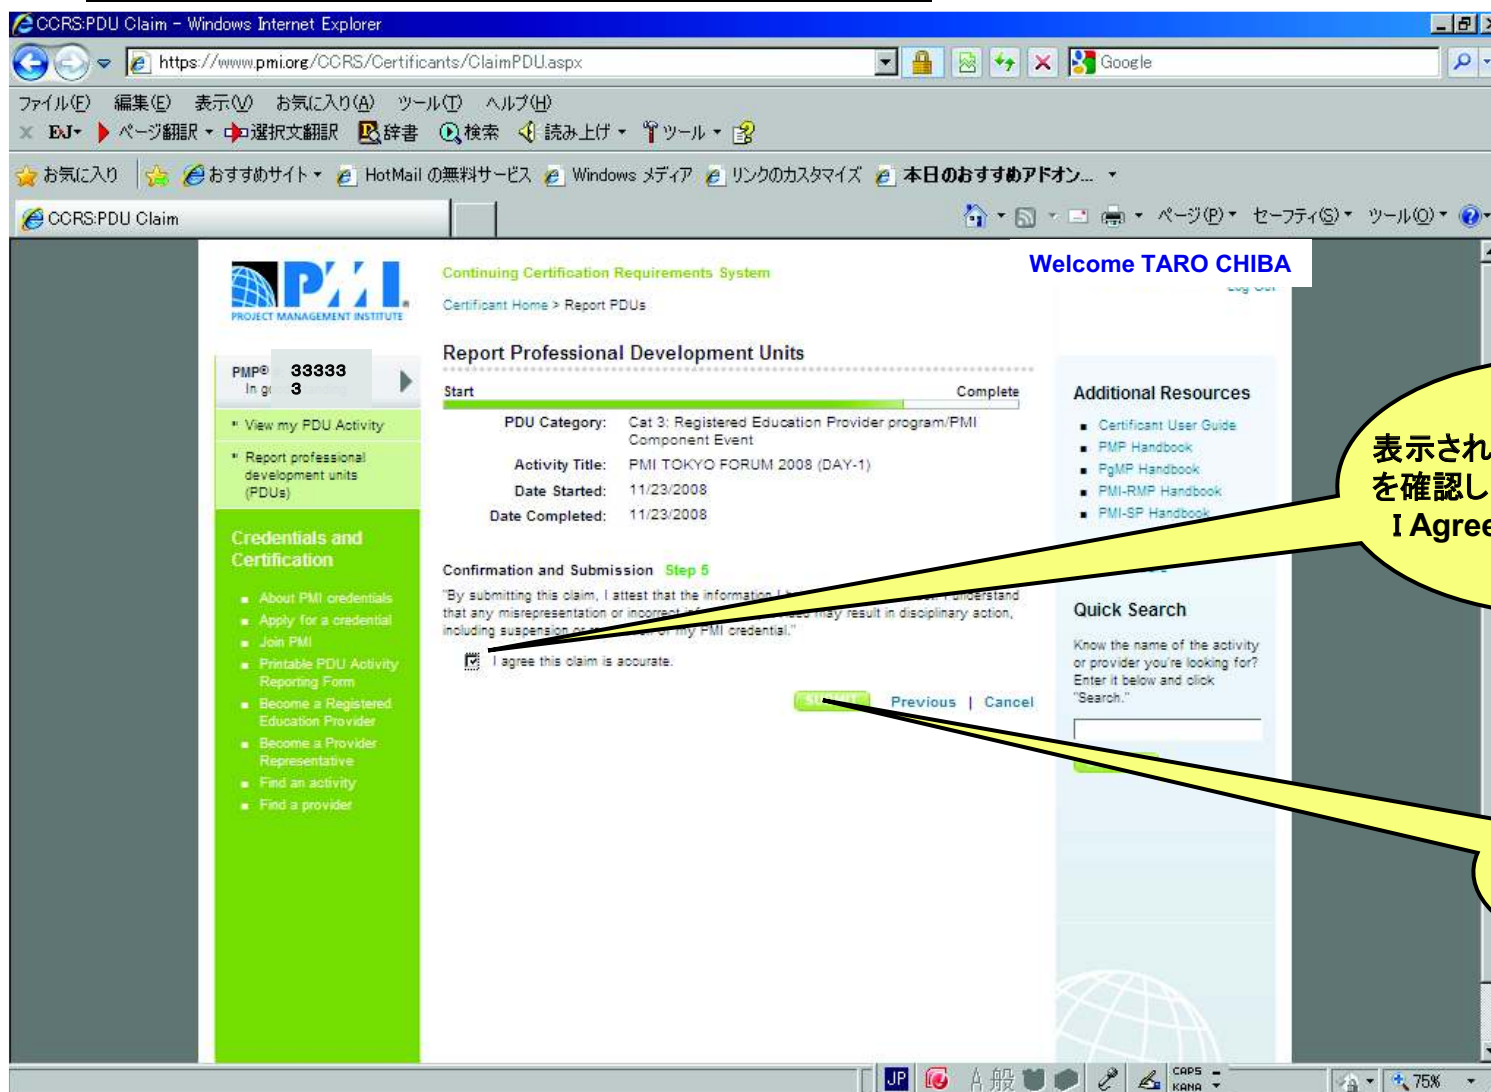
CCRS:PDU Claim - Windows Internet Explorer

https://www.pmi.org/CCRS/Certificants/ClaimPDU.aspx

Google

ファイル(F) 編集(E) 表示(V) お気に入り(A) ツール(T) ヘルプ(H)

EJ ページ翻訳 選択文翻訳 辞書 検索 読み上げ ツール

お気に入り おすすめサイト HotMail の無料サービス Windows メディア リンクのカスタマイズ 本日のおすすめアドオン...

CCRS:PDU Claim

ページ(P) セーフティ(S) ツール(O)

PROJECT MANAGEMENT INSTITUTE

Continuing Certification Requirements System

Certificant Home > Report PDUs

Welcome TARO CHIBA

PMP® 33333 3
In g

View my PDU Activity

Report professional development units (PDUs)

Credentials and Certification

About PMI credentials
Apply for a credential
Join PMI
Printable PDU Activity Reporting Form
Become a Registered Education Provider
Become a Provider Representative
Find an activity
Find a provider

Report Professional Development Units

Start Complete

PDU Category: Cat 3: Registered Education Provider program/PMI Component Event

Activity Title: PMI TOKYO FORUM 2008 (DAY-1)

Date Started: 11/23/2008

Date Completed: 11/23/2008

Confirmation and Submission Step 5

"By submitting this claim, I attest that the information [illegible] understand that any misrepresentation or incorrect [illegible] may result in disciplinary action, including suspension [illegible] my PMI credential."

I agree this claim is accurate.

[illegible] Previous | Cancel

Additional Resources

Certificant User Guide
PMP Handbook
PgMP Handbook
PMI-RMP Handbook
PMI-SP Handbook

Quick Search

Know the name of the activity or provider you're looking for? Enter it below and click "Search."

表示され
を確認し
I Agree

JP 般 CAPS KANA 75%